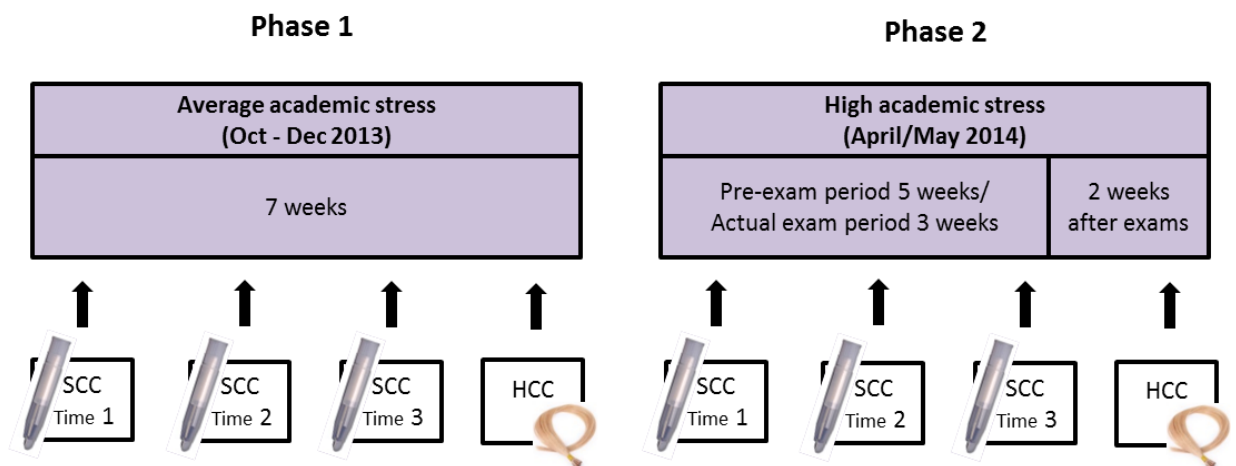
Phase 1

Average academic stress (Oct - Dec 2013)

7 weeks

SCC Time 1

SCC Time 2

SCC Time 3

HCC

Phase 2

High academic stress (April/May 2014)

Pre-exam period 5 weeks/ Actual exam period 3 weeks

2 weeks after exams

SCC Time 1

SCC Time 2

SCC Time 3

HCC